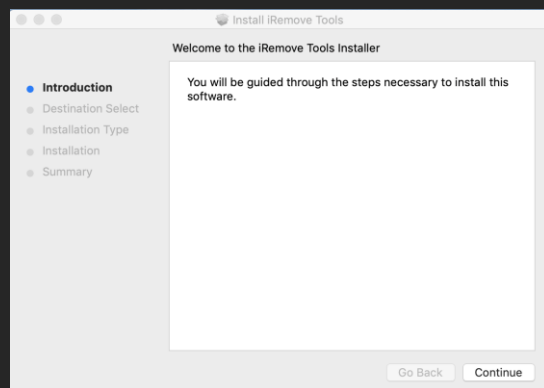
Install iRemove Tools

Welcome to the iRemove Tools Installer

Introduction
Destination Select
Installation Type
Installation
Summary

You will be guided through the steps necessary to install this software.

Go Back
Continue